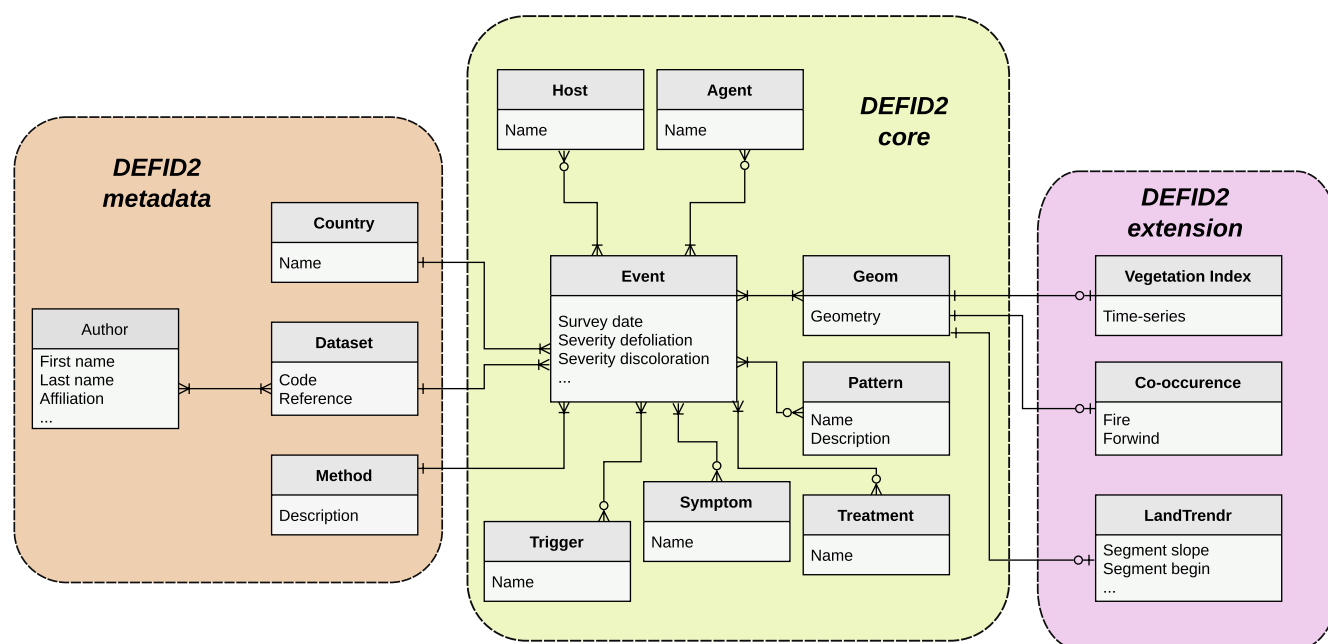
DEFID2 metadata

Country
Name

Author
First name
Last name
Affiliation
...

Dataset
Code
Reference

Method
Description

DEFID2 core

Host
Name

Agent
Name

Event
Survey date
Severity defoliation
Severity discoloration
...

Geom
Geometry

Pattern
Name
Description

Symptom
Name

Treatment
Name

Trigger
Name

DEFID2 extension

Vegetation Index
Time-series

Co-occurence
Fire
Forwind

LandTrendr
Segment slope
Segment begin
...